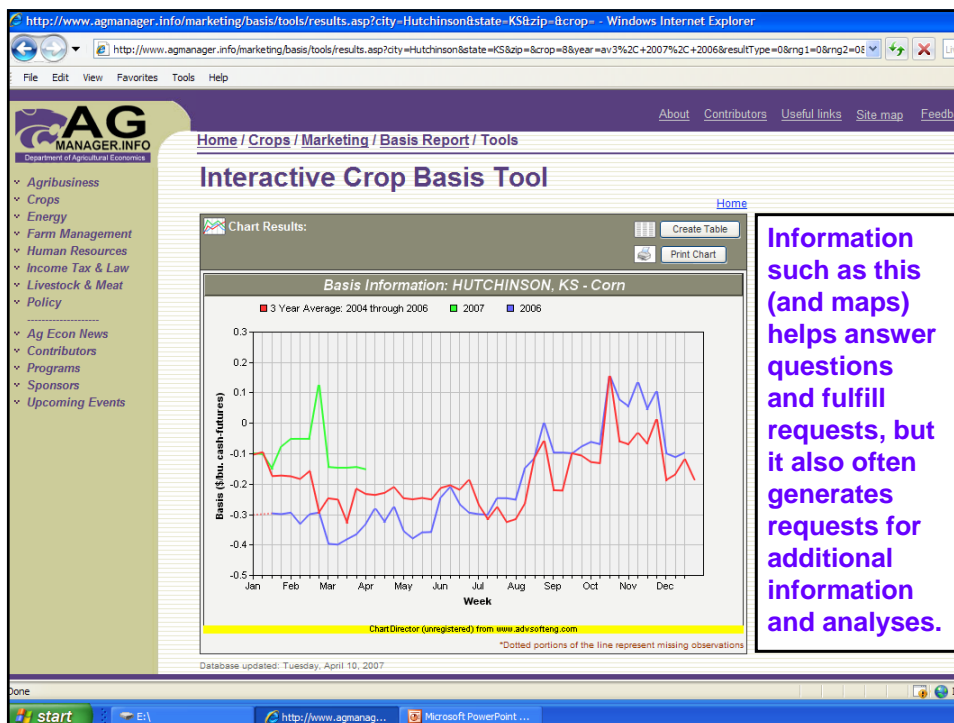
http://www.agmanager.info/marketing/basis/tools/results.asp?city=Hutchinson&state=KS&zip=&crop= - Windows Internet Explorer

http://www.agmanager.info/marketing/basis/tools/results.asp?city=Hutchinson&state=KS&zip=&crop=8&year=av3%2C+2007%2C+2006&resultType=0&rng1=0&rng2=0

File Edit View Favorites Tools Help

AG MANAGER.INFO
Department of Agricultural Economics

About Contributors Useful links Site map Feedb

Home / Crops / Marketing / Basis Report / Tools

Interactive Crop Basis Tool

Home

Agribusiness
Crops
Energy
Farm Management
Human Resources
Income Tax & Law
Livestock & Meat
Policy
Ag Econ News
Contributors
Programs
Sponsors
Upcoming Events

Chart Results:

Create Table
Print Chart

Basis Information: HUTCHINSON, KS - Corn

3 Year Average: 2004 through 2006 2007 2006

Basis ($/bu. cash-futures)

0.3
0.2
0.1
0
-0.1
-0.2
-0.3
-0.4
-0.5

Jan Feb Mar Apr May Jun Jul Aug Sep Oct Nov Dec

Week

ChartDirector (unregistered) from www.advsofteng.com

*Dotted portions of the line represent missing observations

Database updated: Tuesday, April 10, 2007

Information such as this (and maps) helps answer questions and fulfill requests, but it also often generates requests for additional information and analyses.

Done

start E:\ http://www.agmanag... Microsoft PowerPoint ...